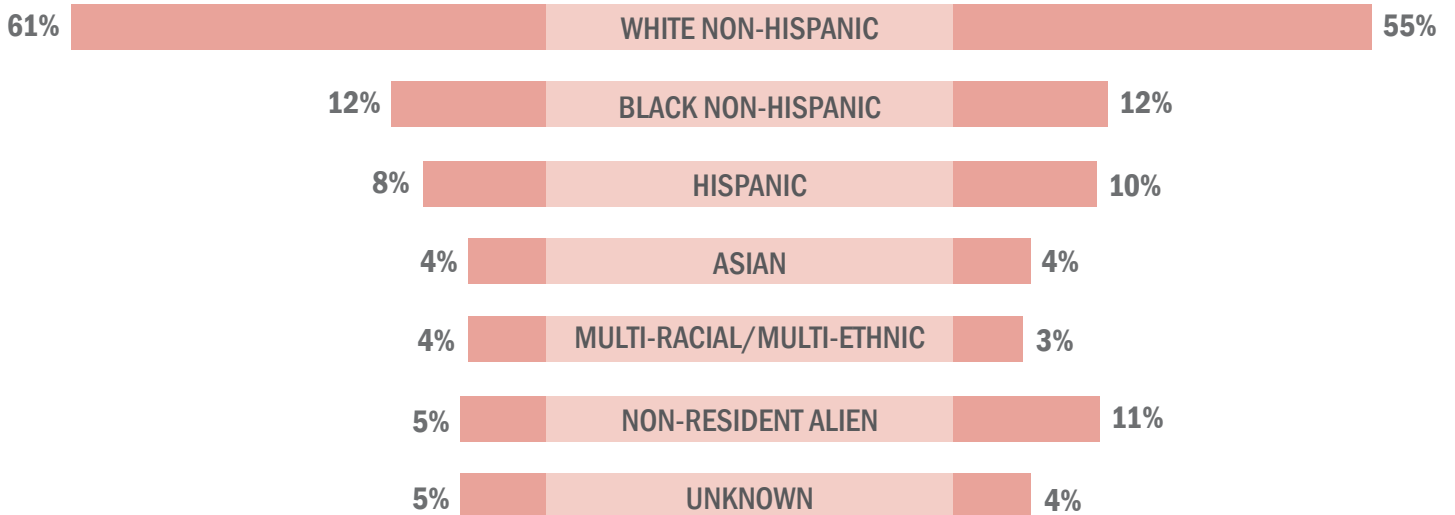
| | | |
|---|---|---|
| 61% | WHITE NON-HISPANIC | 55% |
| 12% | BLACK NON-HISPANIC | 12% |
| 8% | HISPANIC | 10% |
| 4% | ASIAN | 4% |
| 4% | MULTI-RACIAL/MULTI-ETHNIC | 3% |
| 5% | NON-RESIDENT ALIEN | 11% |
| 5% | UNKNOWN | 4% |